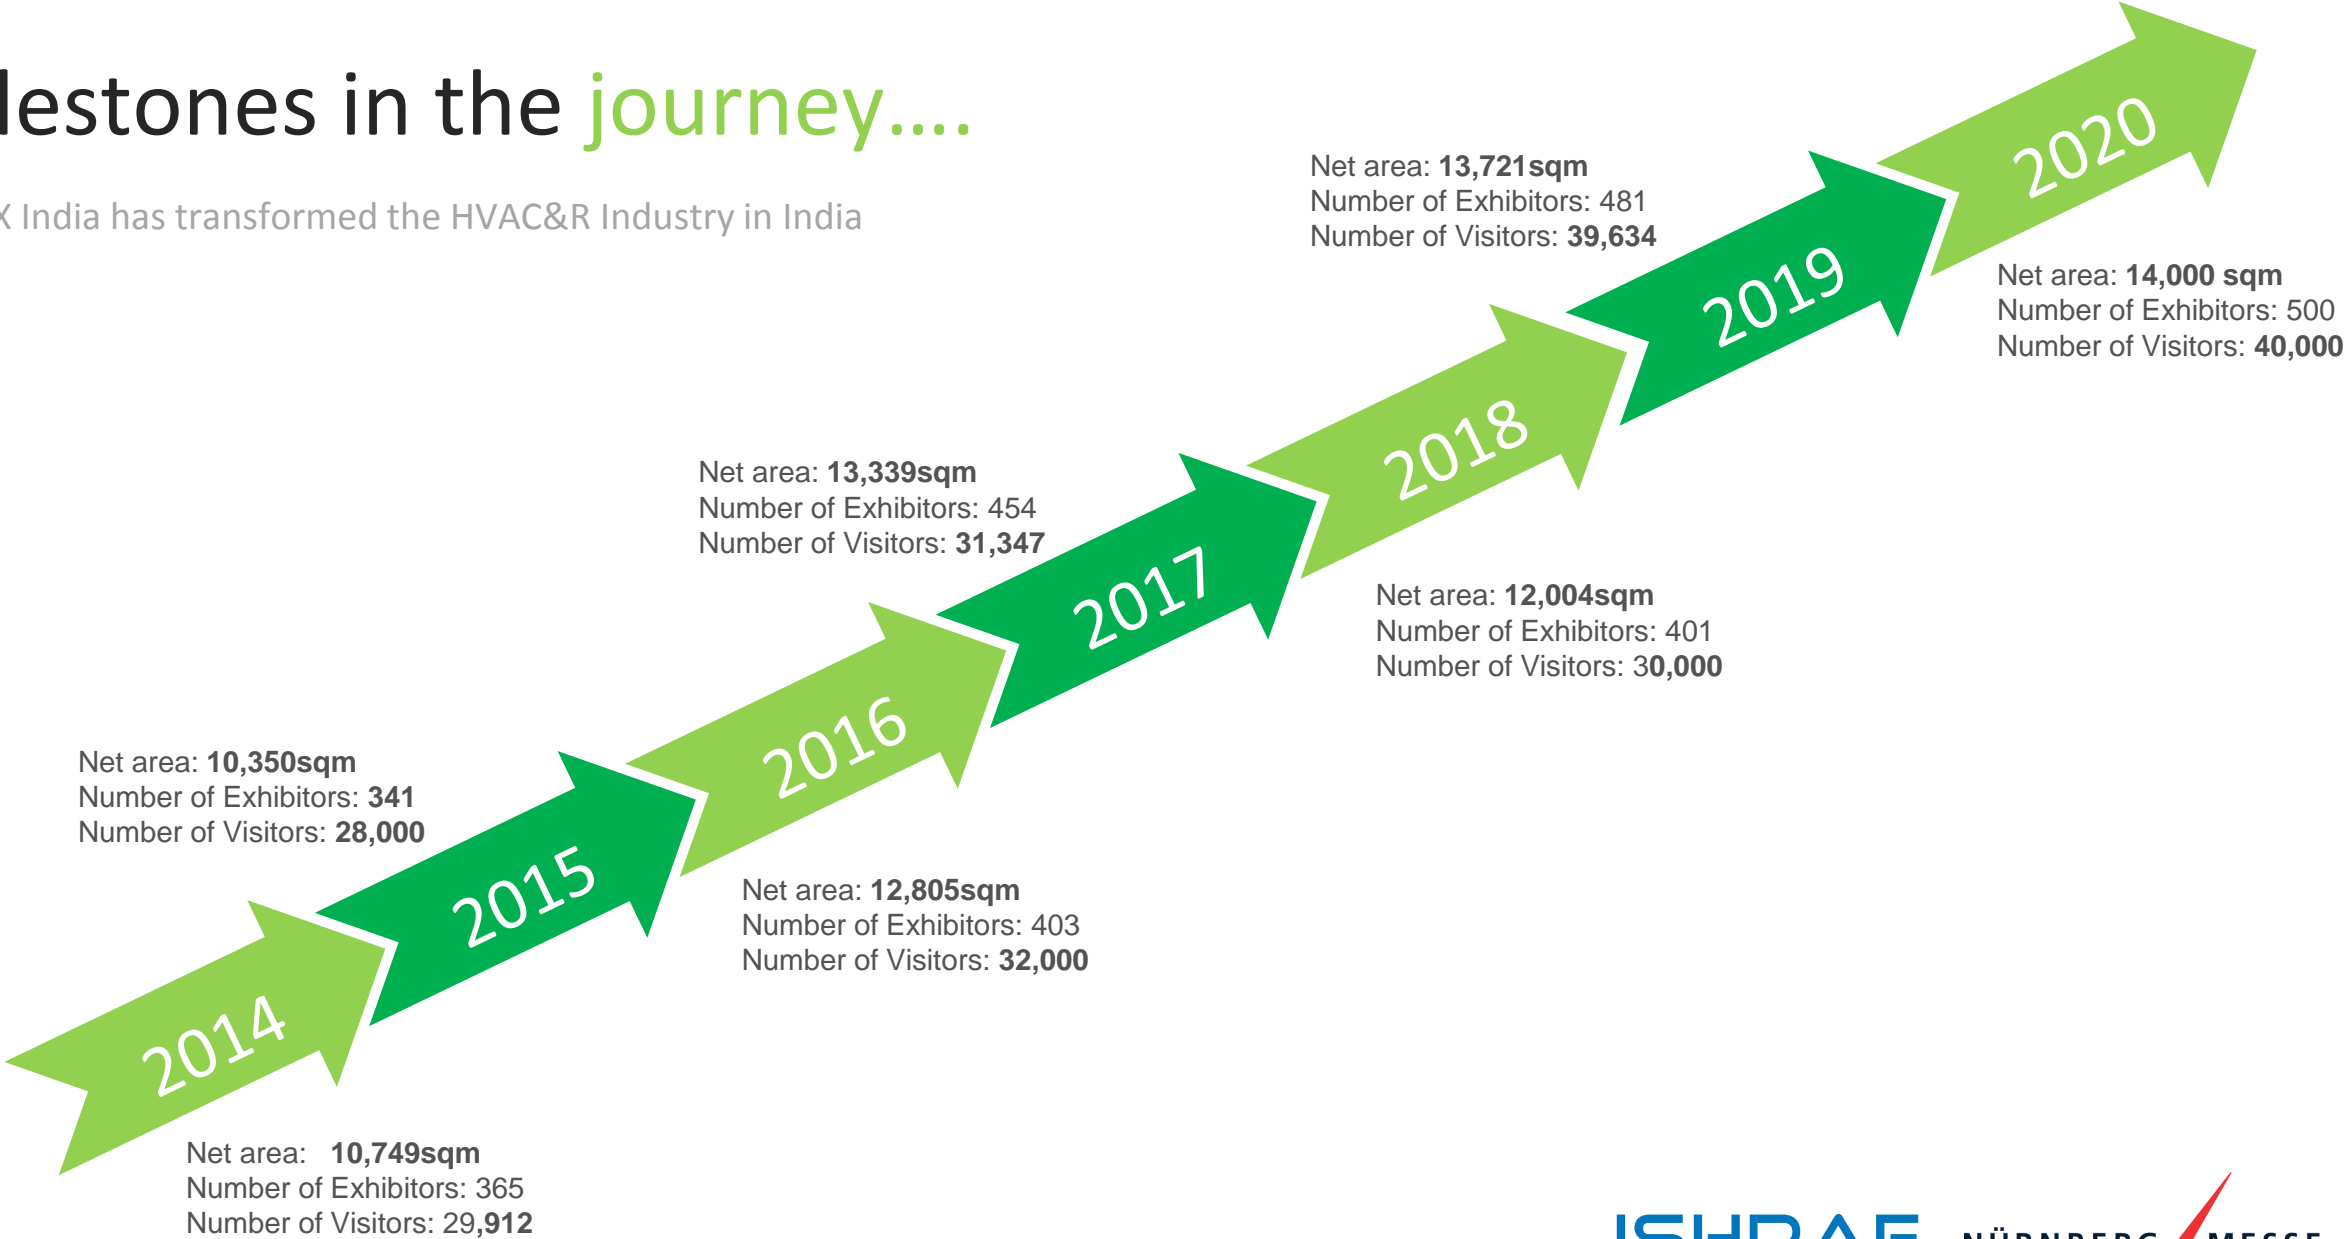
lestones in the journey….

X India has transformed the HVAC&R Industry in India

Net area: **13,721sqm**
Number of Exhibitors: 481
Number of Visitors: **39,634**

2020

Net area: **14,000 sqm**
Number of Exhibitors: 500
Number of Visitors: **40,000**

2019

2018

Net area: **13,339sqm**
Number of Exhibitors: 454
Number of Visitors: **31,347**

2017

Net area: **12,004sqm**
Number of Exhibitors: 401
Number of Visitors: 3**0,000**

2016

Net area: **10,350sqm**
Number of Exhibitors: **341**
Number of Visitors: **28,000**

2015

Net area: **12,805sqm**
Number of Exhibitors: 403
Number of Visitors: **32,000**

2014

Net area: **10,749sqm**
Number of Exhibitors: 365
Number of Visitors: 29,**912**

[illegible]
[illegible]